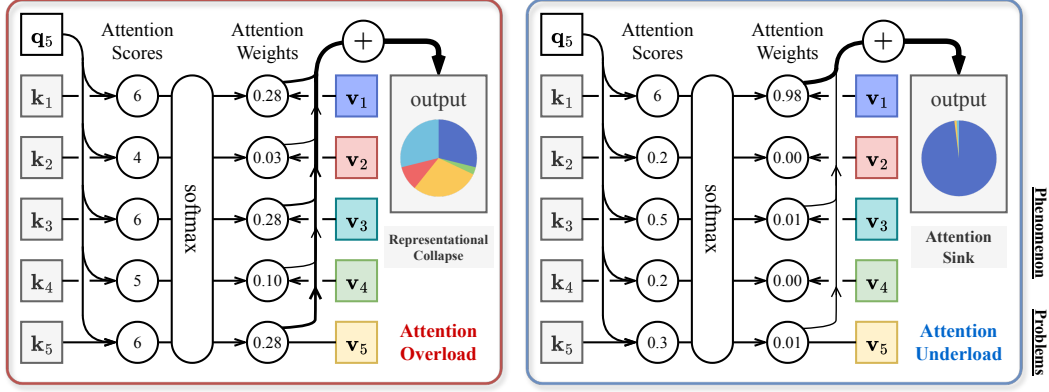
$\mathbf{q}_5$

Attention Scores

Attention Weights

$+$

$\mathbf{k}_1$ 6 0.28 $\mathbf{v}_1$

$\mathbf{k}_2$ 4 0.03 $\mathbf{v}_2$

$\mathbf{k}_3$ 6 0.28 $\mathbf{v}_3$

$\mathbf{k}_4$ 5 0.10 $\mathbf{v}_4$

$\mathbf{k}_5$ 6 0.28 $\mathbf{v}_5$

softmax

output

Representational Collapse

Attention Overload

$\mathbf{q}_5$

Attention Scores

Attention Weights

$+$

$\mathbf{k}_1$ 6 0.98 $\mathbf{v}_1$

$\mathbf{k}_2$ 0.2 0.00 $\mathbf{v}_2$

$\mathbf{k}_3$ 0.5 0.01 $\mathbf{v}_3$

$\mathbf{k}_4$ 0.2 0.00 $\mathbf{v}_4$

$\mathbf{k}_5$ 0.3 0.01 $\mathbf{v}_5$

softmax

output

Attention Sink

Attention Underload

Phenomenon

Problems